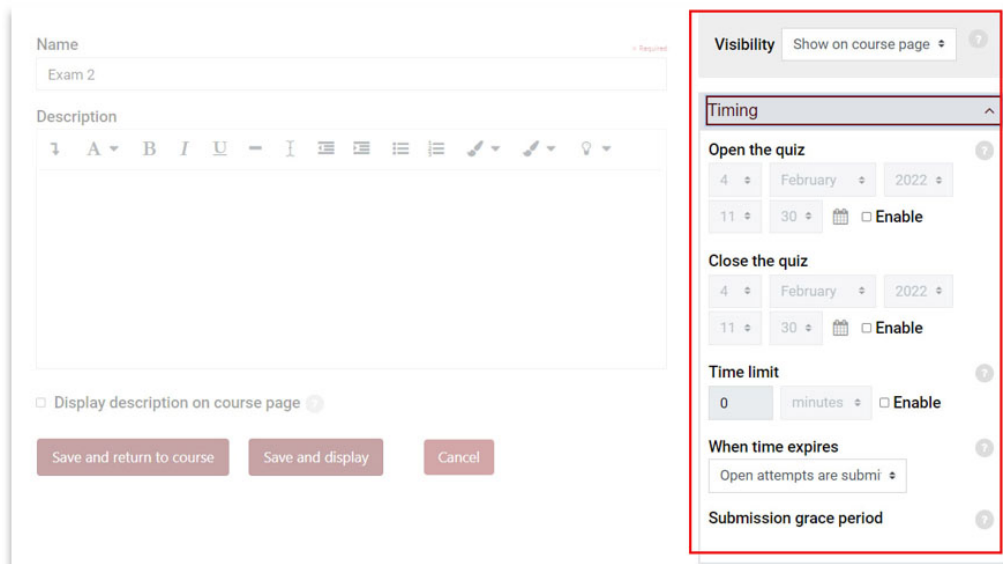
Name

Required

Exam 2

Description

Display description on course page

Save and return to course

Save and display

Cancel

Visibility Show on course page

Timing

Open the quiz

4 February 2022

11 30 Enable

Close the quiz

4 February 2022

11 30 Enable

Time limit

0 minutes Enable

When time expires

Open attempts are submi

Submission grace period